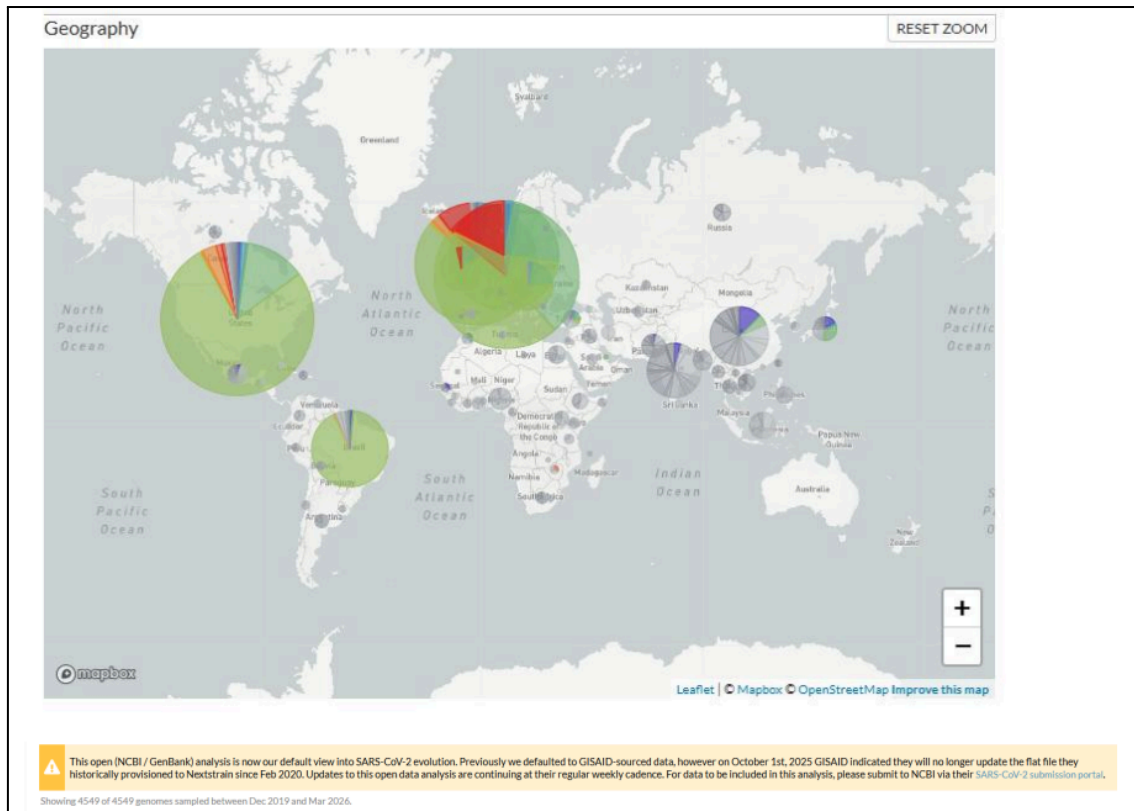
Geography

RESET ZOOM

Svalbard

Greenland

Russia

North Pacific Ocean

North Atlantic Ocean

Kazakhstan

Mongolia

Uzbekistan

North Pacific Ocean

States

Algeria

Libya

Pakistan

Saudi Arabia

Oman

Mali

Niger

Sudan

Yemen

Senegal

Venezuela

Ecuador

Peru

Brazil

Democratic Republic of the Congo

Angola

Sri Lanka

Malaysia

Philippines

Papua New Guinea

Madagascar

Namibia

South Africa

Paraguay

Argentina

South Pacific Ocean

South Atlantic Ocean

Indian Ocean

Australia

New Zealand

+

−

mapbox

Leaflet | © Mapbox © OpenStreetMap Improve this map

This open (NCBI / GenBank) analysis is now our default view into SARS-CoV-2 evolution. Previously we defaulted to GISAID-sourced data, however on October 1st, 2025 GISAID indicated they will no longer update the flat file they historically provisioned to Nextstrain since Feb 2020. Updates to this open data analysis are continuing at their regular weekly cadence. For data to be included in this analysis, please submit to NCBI via their SARS-CoV-2 submission portal.

Showing 4549 of 4549 genomes sampled between Dec 2019 and Mar 2026.